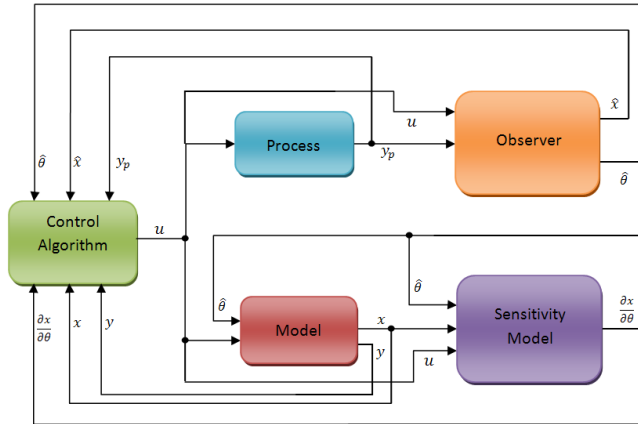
$\hat{\theta}$
$\hat{x}$
$y_p$
Control Algorithm
$u$
Process
$y_p$
$u$
Observer
$\hat{x}$
$\hat{\theta}$
$\hat{\theta}$
Model
$x$
$y$
$\hat{\theta}$
Sensitivity Model
$\frac{\partial x}{\partial \theta}$
$u$
$\frac{\partial x}{\partial \theta}$
$x$
$y$